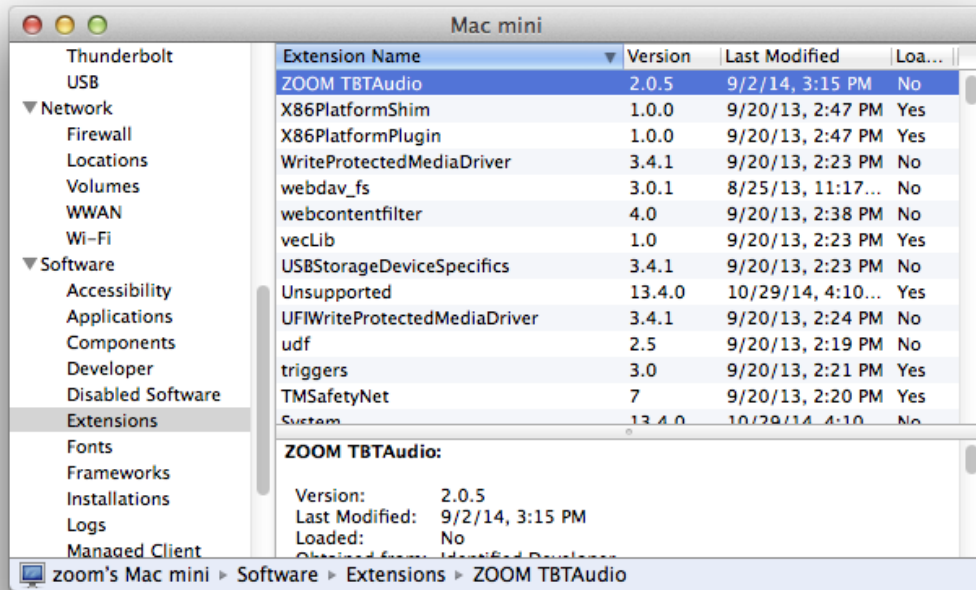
Mac mini

Thunderbolt
USB
Network
Firewall
Locations
Volumes
WWAN
Wi-Fi
Software
Accessibility
Applications
Components
Developer
Disabled Software
Extensions
Fonts
Frameworks
Installations
Logs
Managed Client

| Extension Name | Version | Last Modified | Loa... |
|---|---|---|---|
| ZOOM TBTAudio | 2.0.5 | 9/2/14, 3:15 PM | No |
| X86PlatformShim | 1.0.0 | 9/20/13, 2:47 PM | Yes |
| X86PlatformPlugin | 1.0.0 | 9/20/13, 2:47 PM | Yes |
| WriteProtectedMediaDriver | 3.4.1 | 9/20/13, 2:23 PM | No |
| webdav_fs | 3.0.1 | 8/25/13, 11:17... | No |
| webcontentfilter | 4.0 | 9/20/13, 2:38 PM | No |
| vecLib | 1.0 | 9/20/13, 2:23 PM | Yes |
| USBStorageDeviceSpecifics | 3.4.1 | 9/20/13, 2:23 PM | No |
| Unsupported | 13.4.0 | 10/29/14, 4:10... | Yes |
| UFIWriteProtectedMediaDriver | 3.4.1 | 9/20/13, 2:24 PM | No |
| udf | 2.5 | 9/20/13, 2:19 PM | No |
| triggers | 3.0 | 9/20/13, 2:21 PM | Yes |
| TMSafetyNet | 7 | 9/20/13, 2:20 PM | Yes |
| System | 13.4.0 | 10/29/14, 4:10... | No |

ZOOM TBTAudio:

Version: 2.0.5
Last Modified: 9/2/14, 3:15 PM
Loaded: No
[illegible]

zoom's Mac mini ▸ Software ▸ Extensions ▸ ZOOM TBTAudio